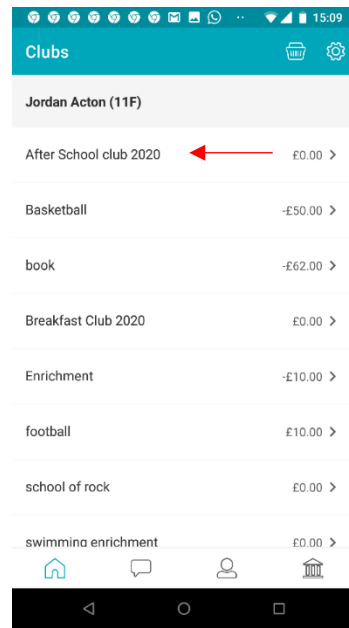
15:09

Clubs

Jordan Acton (11F)

| | |
|---|---|
| After School club 2020 | £0.00 |
| Basketball | -£50.00 |
| book | -£62.00 |
| Breakfast Club 2020 | £0.00 |
| Enrichment | -£10.00 |
| football | £10.00 |
| school of rock | £0.00 |
| swimming enrichment | £0.00 |